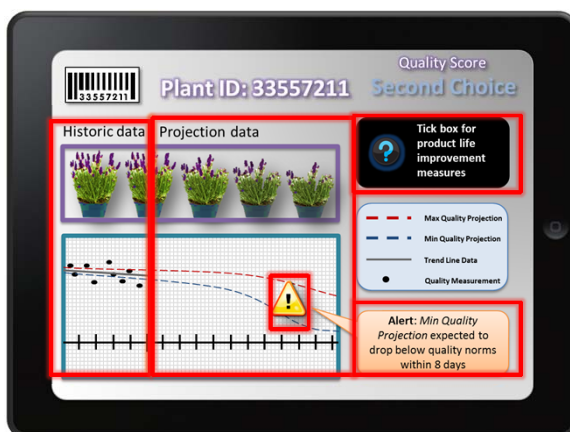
33557211

Plant ID: 33557211

Quality Score
Second Choice

Historic data

Projection data

?

Tick box for product life improvement measures

Max Quality Projection

Min Quality Projection

Trend Line Data

Quality Measurement

!

**Alert**: *Min Quality Projection* expected to drop below quality norms within 8 days